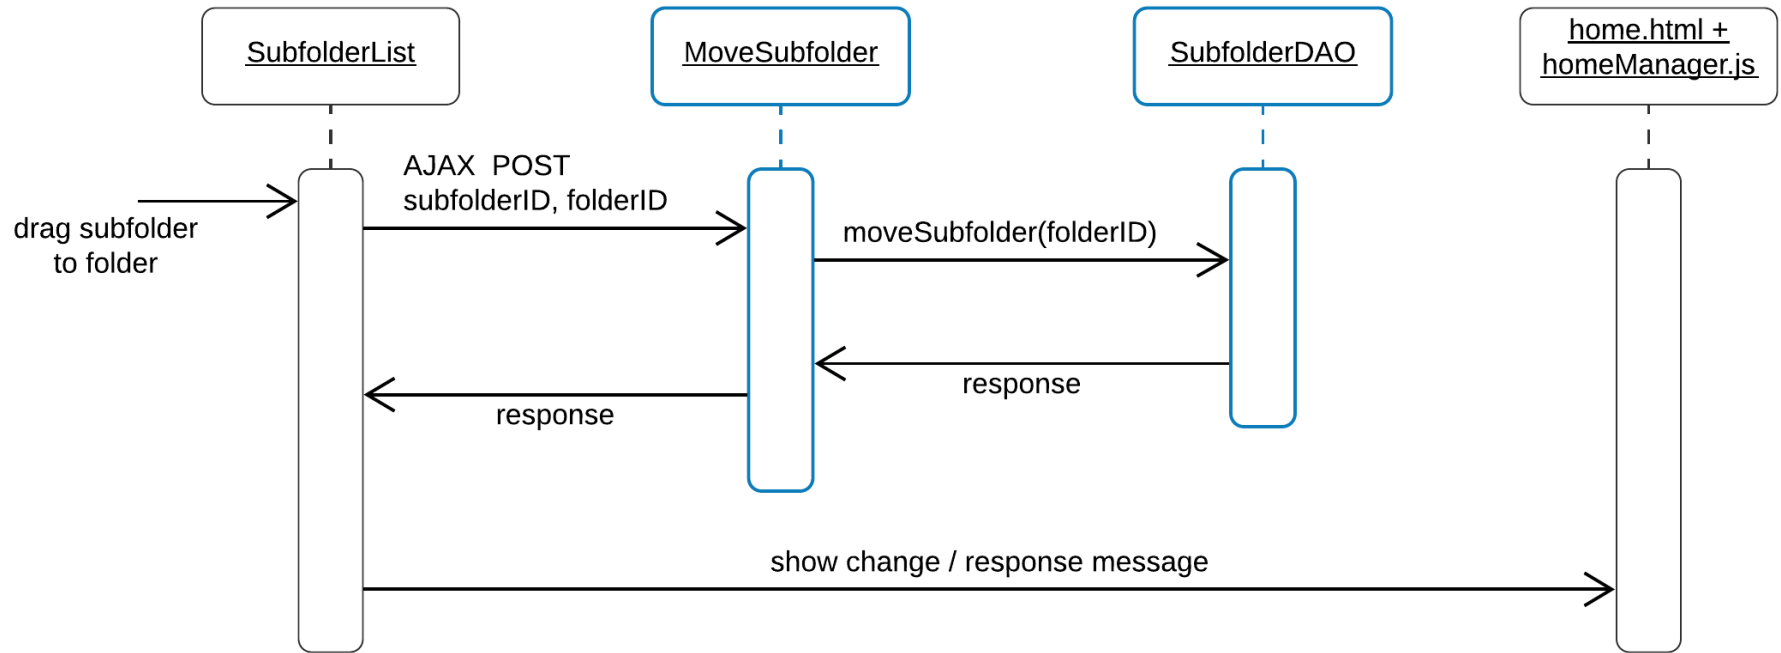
SubfolderList

MoveSubfolder

SubfolderDAO

home.html + homeManager.js

drag subfolder to folder

AJAX POST subfolderID, folderID

moveSubfolder(folderID)

response

response

show change / response message